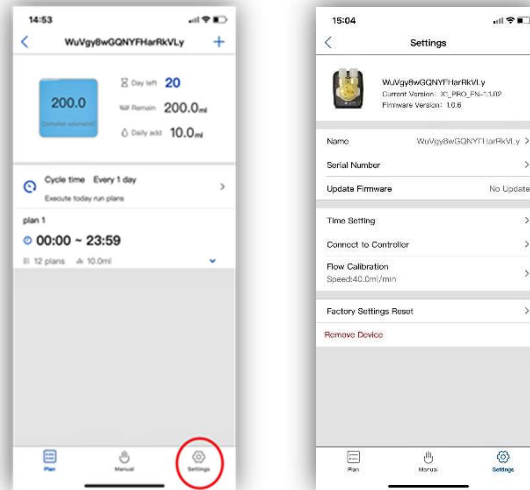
14:53

WuVgy8wGQNYFHarRkVLy

200.0

Container volume(ml)

Day left 20

Remain 200.0ml

Daily add 10.0ml

Cycle time Every 1 day

Execute today run plans

plan 1

00:00 ~ 23:59

12 plans 10.0ml

Plan

Manual

Settings

15:04

Settings

WuVgy8wGQNYFHarRkVLy

Current Version: X_PRO_EN-1.1.02

Firmware Version: 1.0.6

Name WuVgy8wGQNYFHarRkVLy

Serial Number

Update Firmware No Update

Time Setting

Connect to Controller

Flow Calibration

Speed:40.0ml/min

Factory Settings Reset

Remove Device

Plan

Manual

Settings